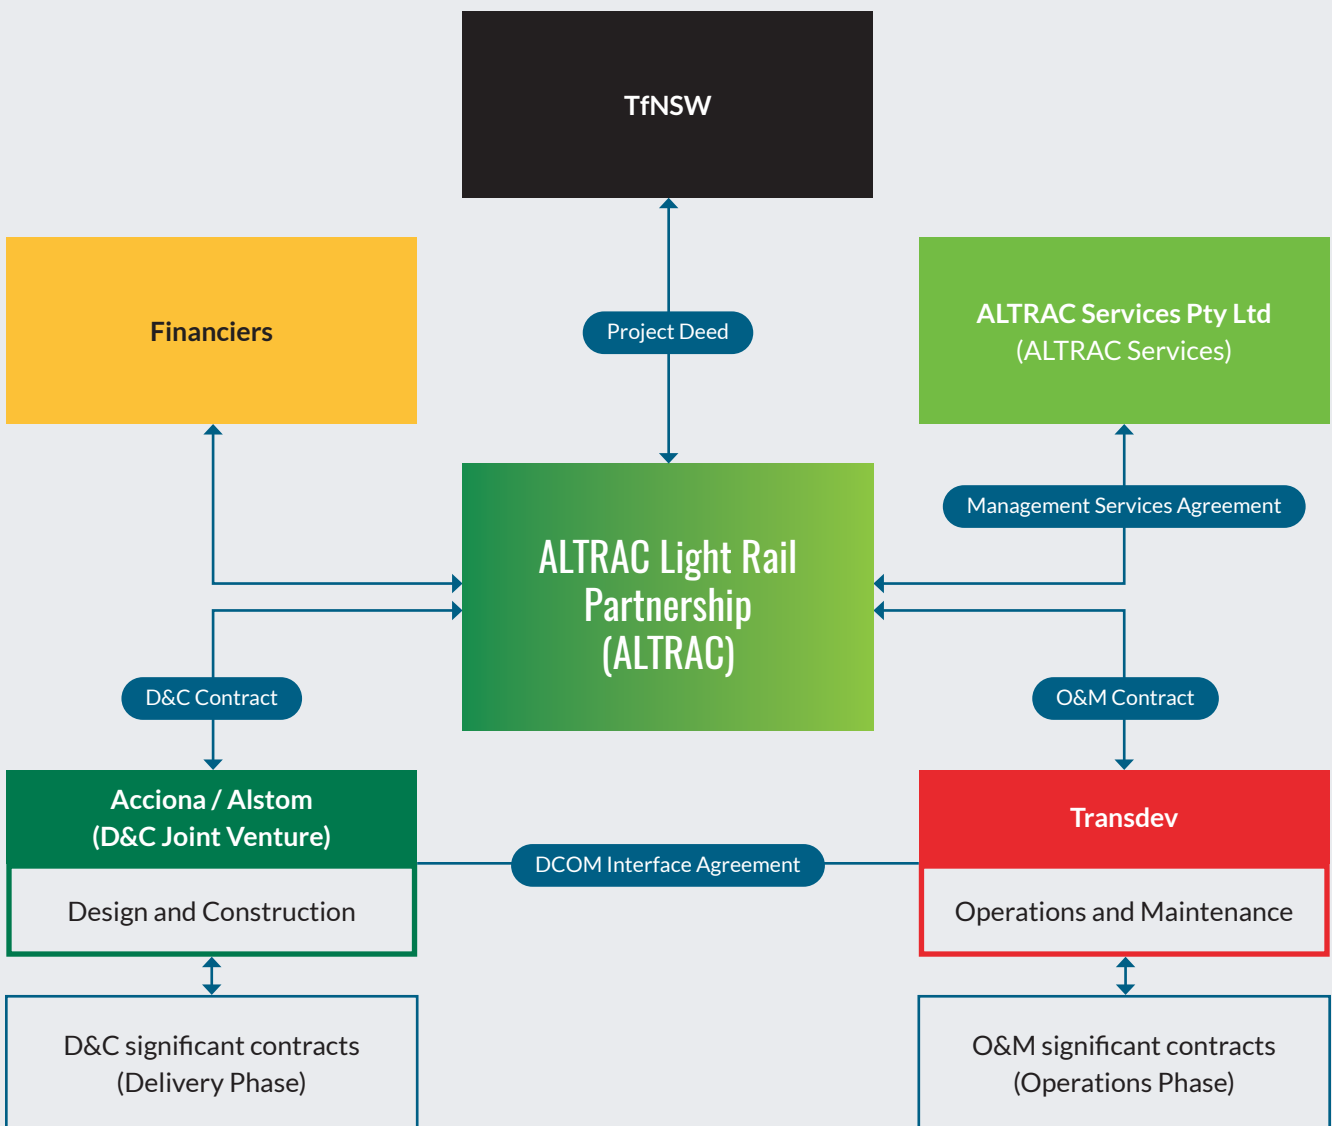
TfNSW

Financiers

Project Deed

ALTRAC Services Pty Ltd
(ALTRAC Services)

Management Services Agreement

ALTRAC Light Rail Partnership (ALTRAC)

D&C Contract

O&M Contract

Acciona / Alstom
(D&C Joint Venture)

Design and Construction

DCOM Interface Agreement

Transdev

Operations and Maintenance

D&C significant contracts
(Delivery Phase)

O&M significant contracts
(Operations Phase)